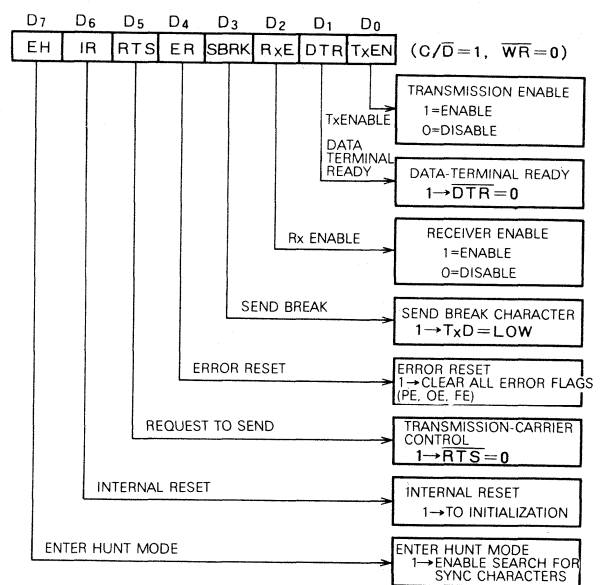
$D_7$ $D_6$ $D_5$ $D_4$ $D_3$ $D_2$ $D_1$ $D_0$

| EH | IR | RTS | ER | SBRK | RxE | DTR | TxEN |
|---|---|---|---|---|---|---|---|

($C/\overline{D}=1$, $\overline{WR}=0$)

TxENABLE

TRANSMISSION ENABLE
1=ENABLE
0=DISABLE

DATA TERMINAL READY

DATA-TERMINAL READY
$1 \rightarrow \overline{DTR}=0$

Rx ENABLE

RECEIVER ENABLE
1=ENABLE
0=DISABLE

SEND BREAK

SEND BREAK CHARACTER
$1 \rightarrow TxD=$ LOW

ERROR RESET

ERROR RESET
1→CLEAR ALL ERROR FLAGS (PE, OE, FE)

REQUEST TO SEND

TRANSMISSION-CARRIER CONTROL
$1 \rightarrow \overline{RTS}=0$

INTERNAL RESET

INTERNAL RESET
1→TO INITIALIZATION

ENTER HUNT MODE

ENTER HUNT MODE
1→ENABLE SEARCH FOR SYNC CHARACTERS